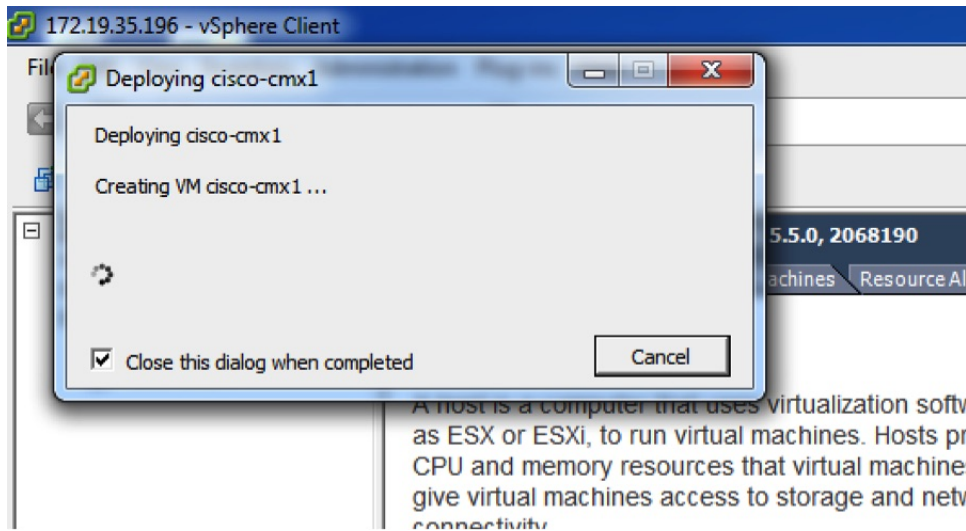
172.19.35.196 - vSphere Client

Fil

Deploying cisco-cmx1

Deploying cisco-cmx1

Creating VM cisco-cmx1 ...

Close this dialog when completed

Cancel

5.5.0, 2068190

achines Resource Al

A host is a computer that uses virtualization softw as ESX or ESXi, to run virtual machines. Hosts pr CPU and memory resources that virtual machine give virtual machines access to storage and netw connectivity